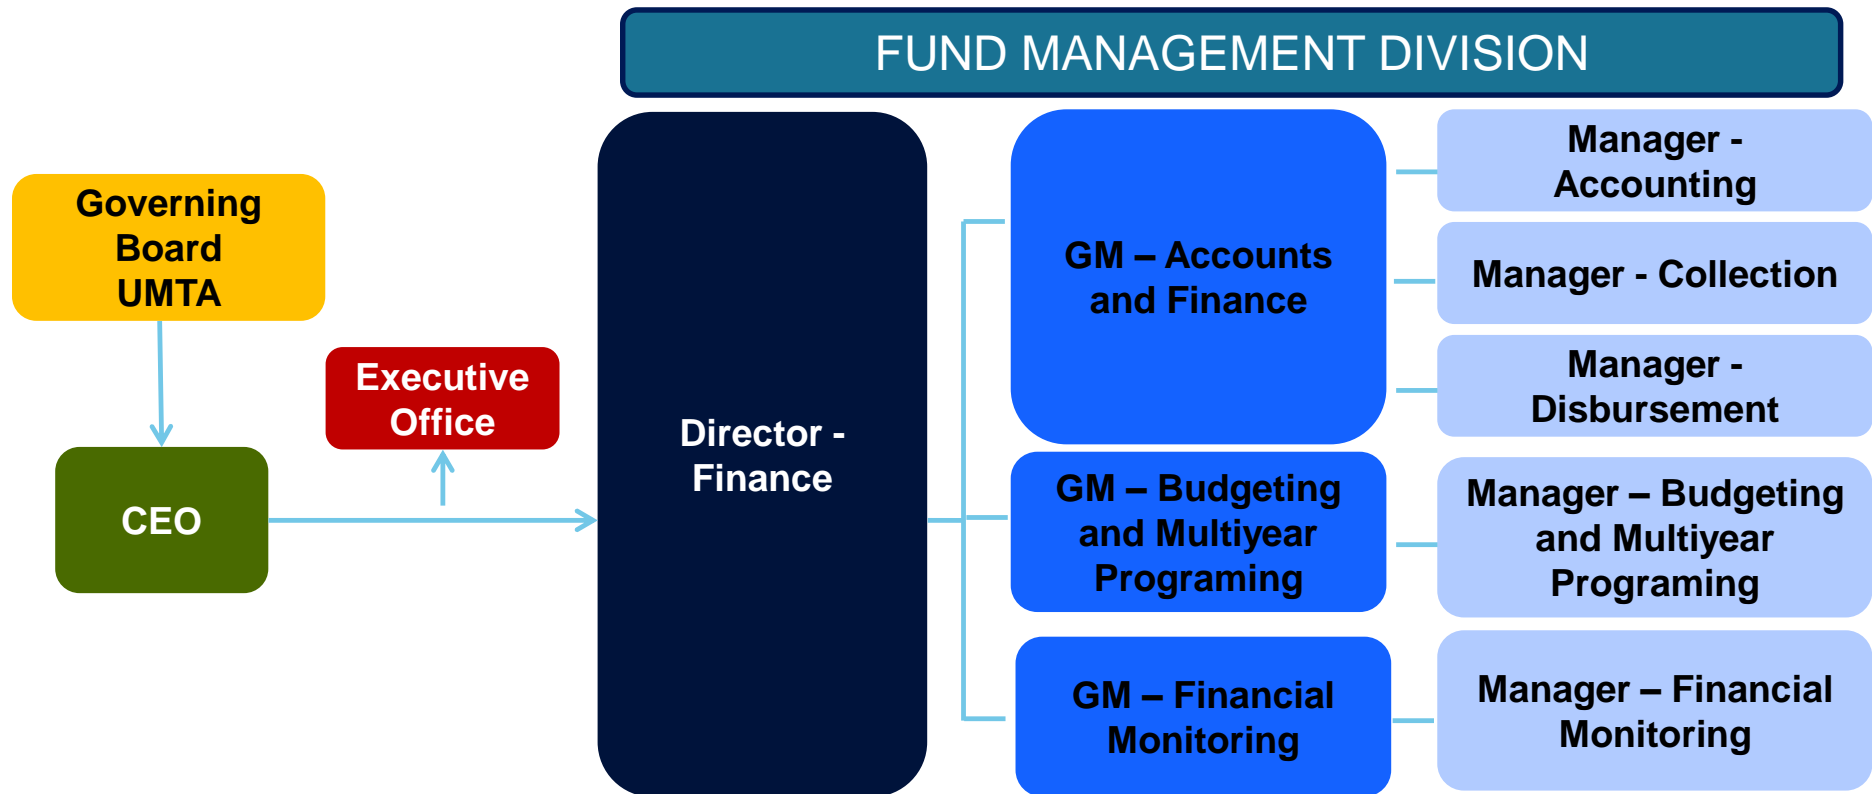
FUND MANAGEMENT DIVISION

Governing Board UMTA

CEO

Executive Office

Director - Finance

GM – Accounts and Finance

GM – Budgeting and Multiyear Programing

GM – Financial Monitoring

Manager - Accounting

Manager - Collection

Manager - Disbursement

Manager – Budgeting and Multiyear Programing

Manager – Financial Monitoring